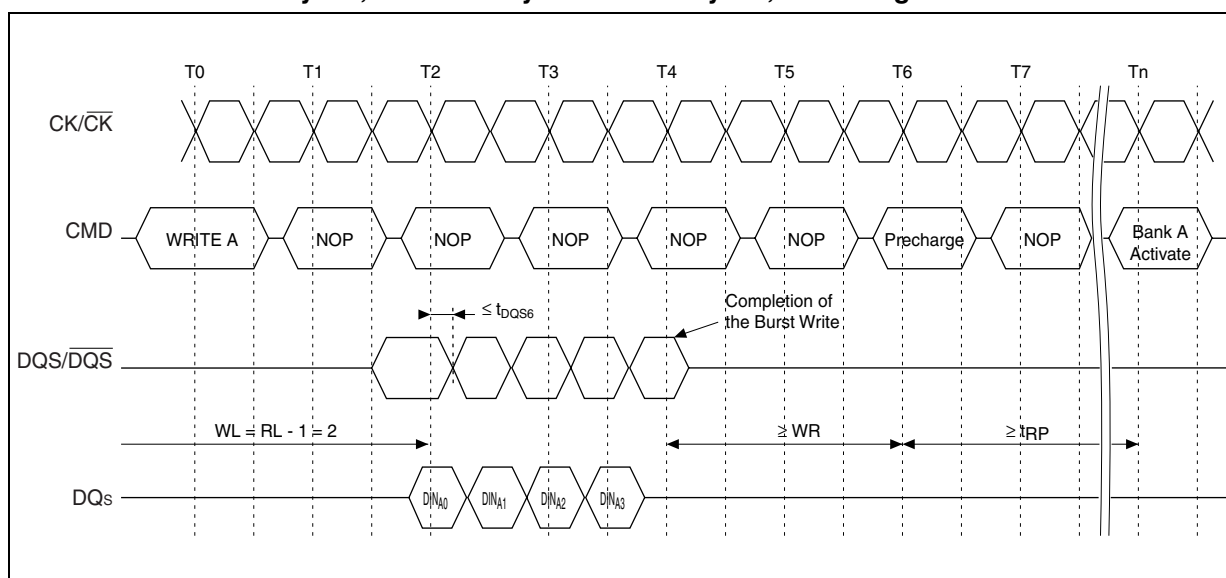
T0 T1 T2 T3 T4 T5 T6 T7 Tn

CK/$\overline{CK}$

CMD WRITE A NOP NOP NOP NOP NOP Precharge NOP Bank A Activate

$\leq t_{DQS6}$

Completion of the Burst Write

DQS/$\overline{DQS}$

WL = RL - 1 = 2

$\geq$ WR

$\geq t_{RP}$

DQs $DIN_{A0}$ $DIN_{A1}$ $DIN_{A2}$ $DIN_{A3}$